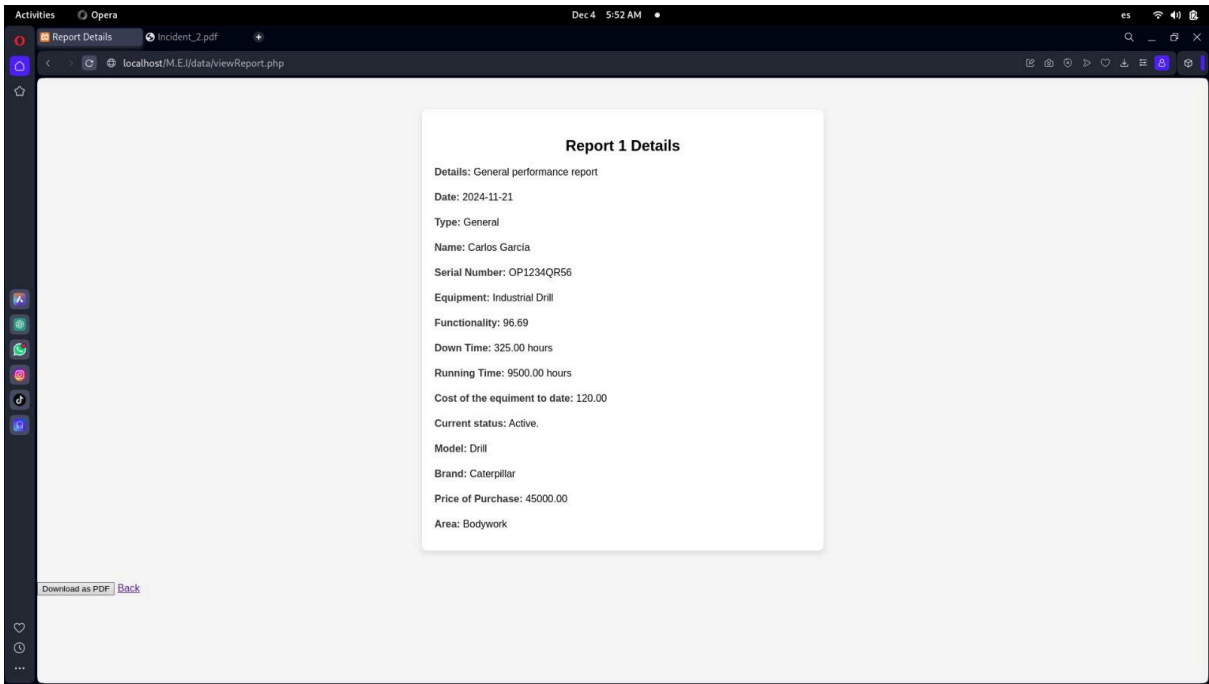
Activities Opera Dec 4 5:52 AM es

Report Details Incident_2.pdf

localhost/M.E.I/data/viewReport.php

Report 1 Details

Details: General performance report

Date: 2024-11-21

Type: General

Name: Carlos García

Serial Number: OP1234QR56

Equipment: Industrial Drill

Functionality: 96.69

Down Time: 325.00 hours

Running Time: 9500.00 hours

Cost of the equiment to date: 120.00

Current status: Active.

Model: Drill

Brand: Caterpillar

Price of Purchase: 45000.00

Area: Bodywork

Download as PDF Back